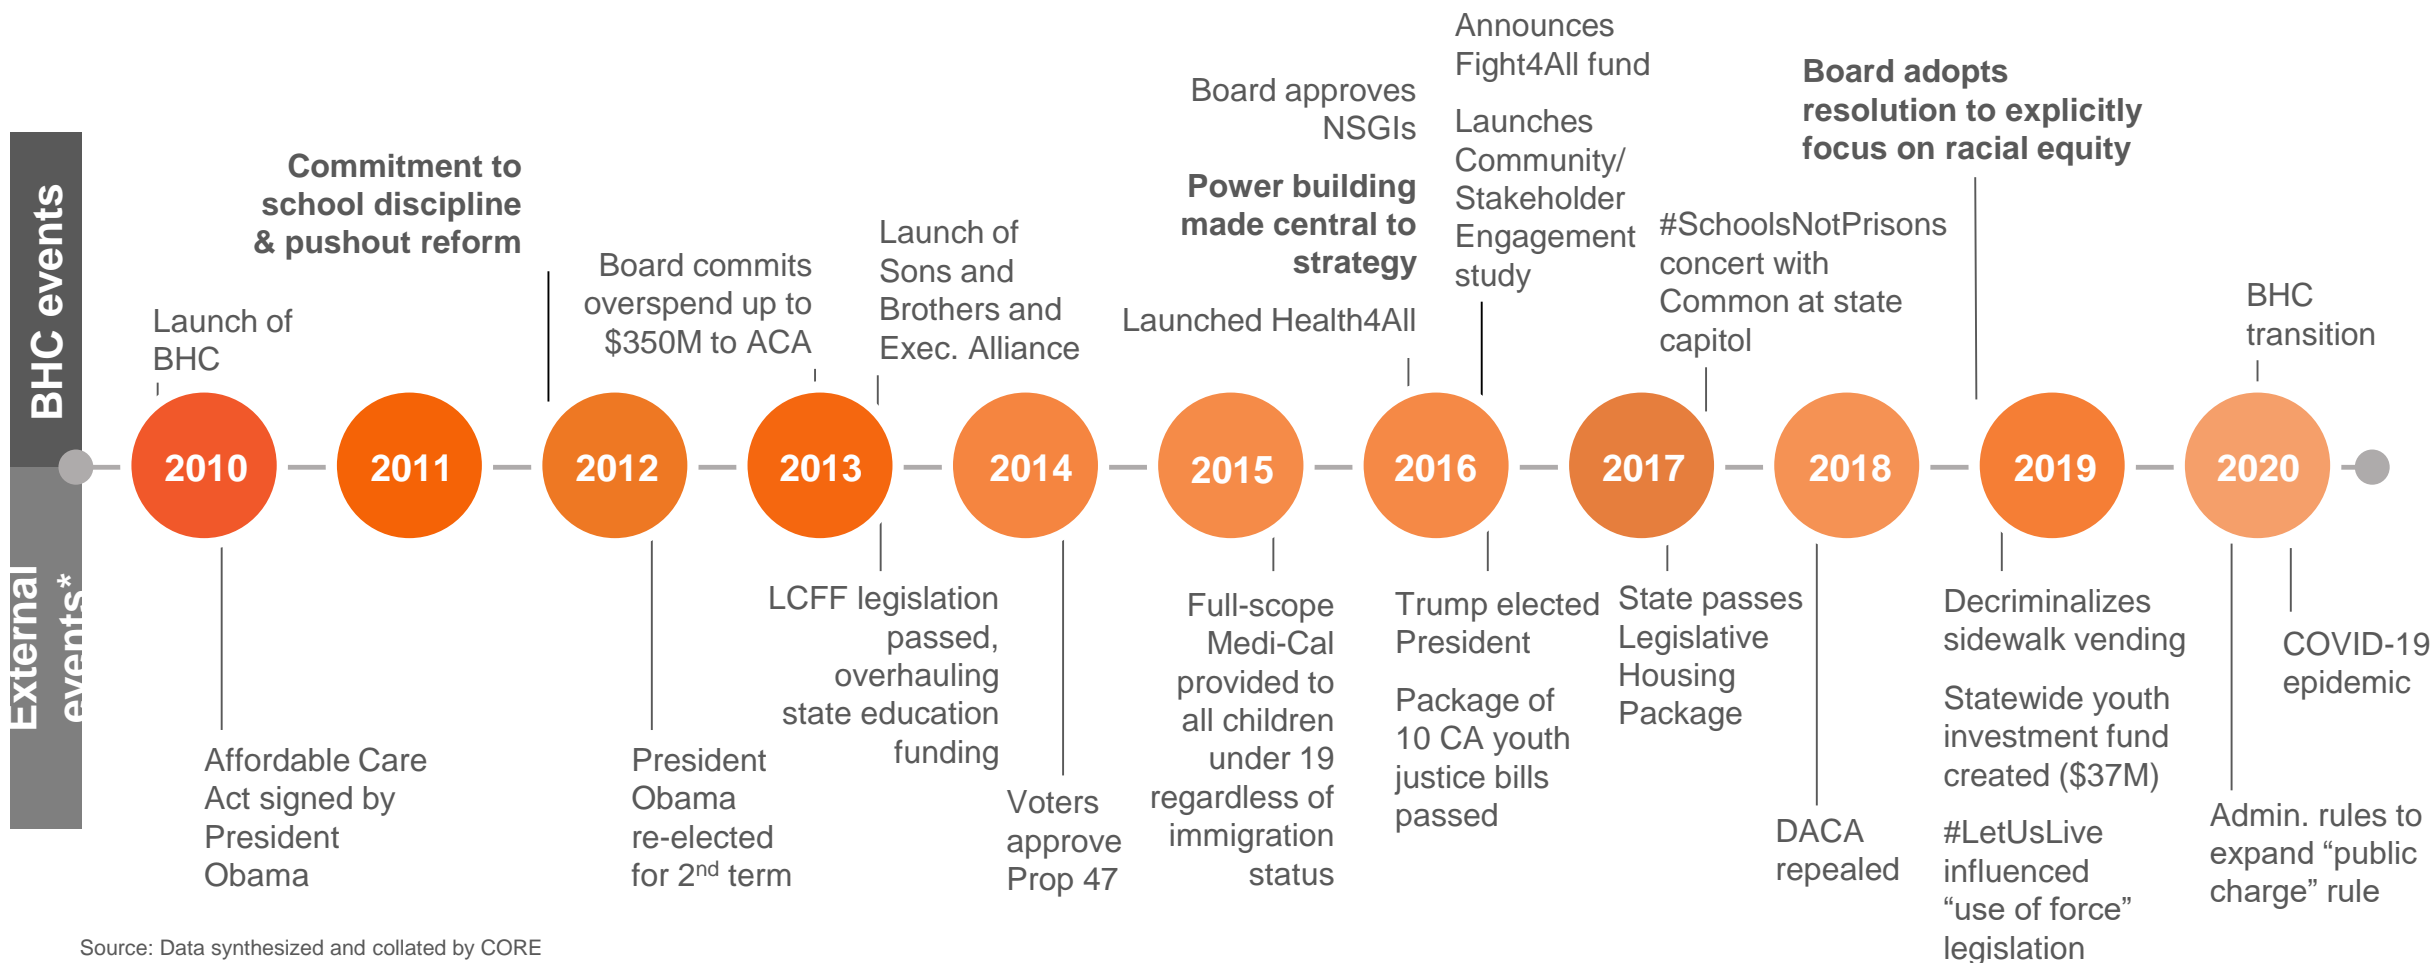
BHC events

External events*

Launch of BHC

Commitment to school discipline & pushout reform

Board commits overspend up to $350M to ACA

Launch of Sons and Brothers and Exec. Alliance

Board approves NSGIs

Power building made central to strategy

Launched Health4All

Announces Fight4All fund

Launches Community/ Stakeholder Engagement study

#SchoolsNotPrisons concert with Common at state capitol

Board adopts resolution to explicitly focus on racial equity

BHC transition

2010

2011

2012

2013

2014

2015

2016

2017

2018

2019

2020

Affordable Care Act signed by President Obama

President Obama re-elected for 2$^{nd}$ term

LCFF legislation passed, overhauling state education funding

Voters approve Prop 47

Full-scope Medi-Cal provided to all children under 19 regardless of immigration status

Trump elected President

Package of 10 CA youth justice bills passed

State passes Legislative Housing Package

DACA repealed

Decriminalizes sidewalk vending

Statewide youth investment fund created ($37M)

#LetUsLive influenced "use of force" legislation

COVID-19 epidemic

Admin. rules to expand "public charge" rule

Source: Data synthesized and collated by CORE